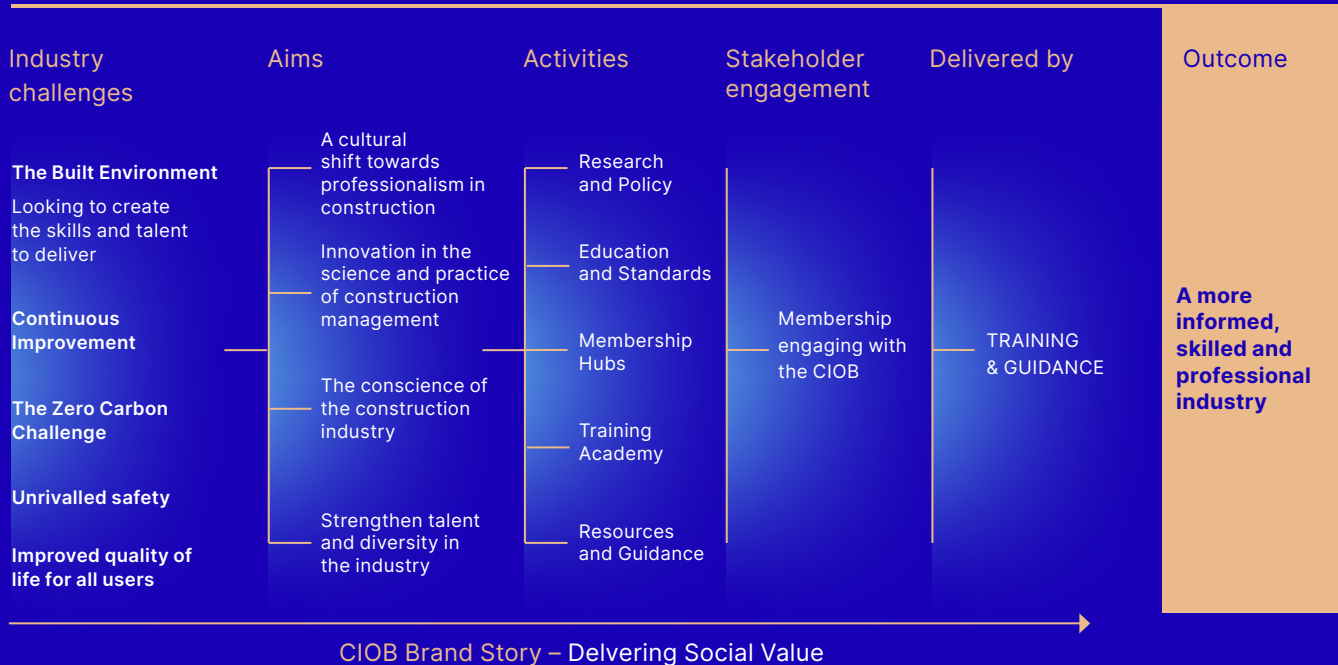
Industry challenges

Aims

Activities

Stakeholder engagement

Delivered by

Outcome

**The Built Environment**

Looking to create the skills and talent to deliver

**Continuous Improvement**

**The Zero Carbon Challenge**

**Unrivalled safety**

**Improved quality of life for all users**

A cultural shift towards professionalism in construction

Innovation in the science and practice of construction management

The conscience of the construction industry

Strengthen talent and diversity in the industry

Research and Policy

Education and Standards

Membership Hubs

Training Academy

Resources and Guidance

Membership engaging with the CIOB

TRAINING & GUIDANCE

**A more informed, skilled and professional industry**

CIOB Brand Story – Delvering Social Value